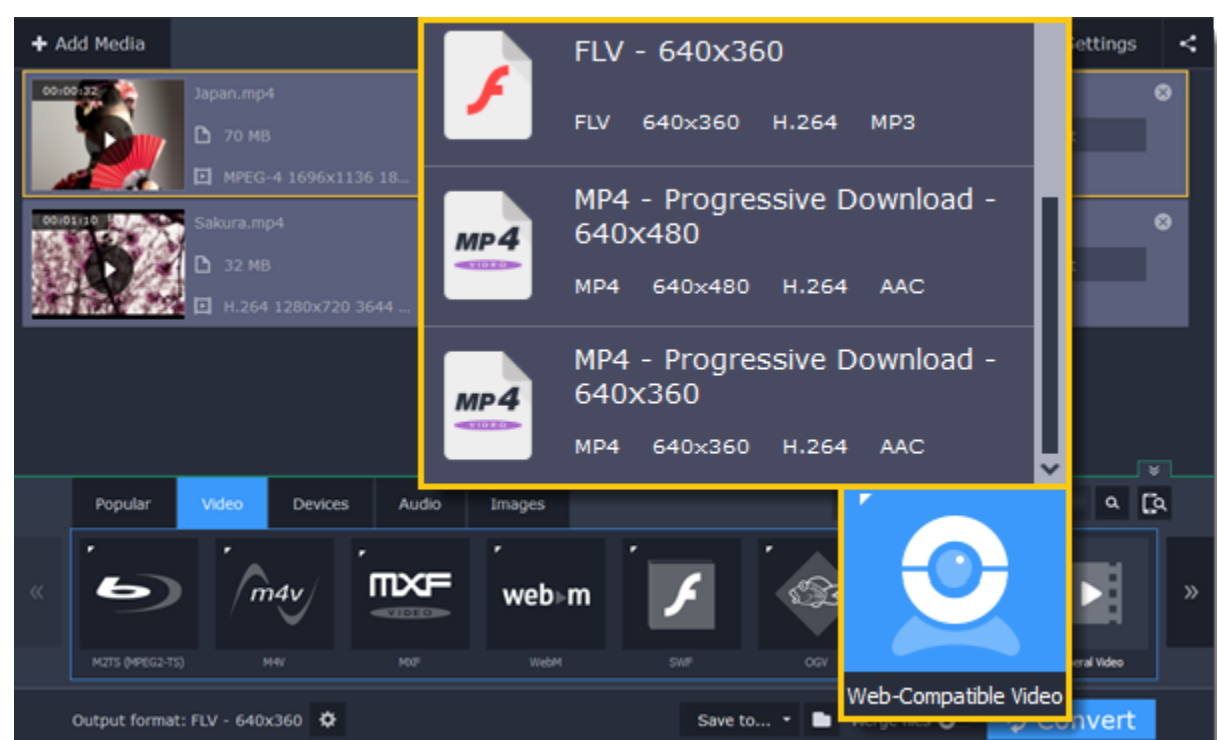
+ Add Media

Settings

00:00:32
Japan.mp4
70 MB
MPEG-4 1696x1136 18...

00:01:10
Sakura.mp4
32 MB
H.264 1280x720 3644 ...

FLV - 640x360
FLV 640x360 H.264 MP3

MP4
MP4 - Progressive Download - 640x480
MP4 640x480 H.264 AAC

MP4
MP4 - Progressive Download - 640x360
MP4 640x360 H.264 AAC

Popular Video Devices Audio Images

M2TS (MPEG2-TS) M4V MXF WebM SWF OGV

m4v
MXF
webm

Web-Compatible Video

eral Video

Output format: FLV - 640x360

Save to...

Convert